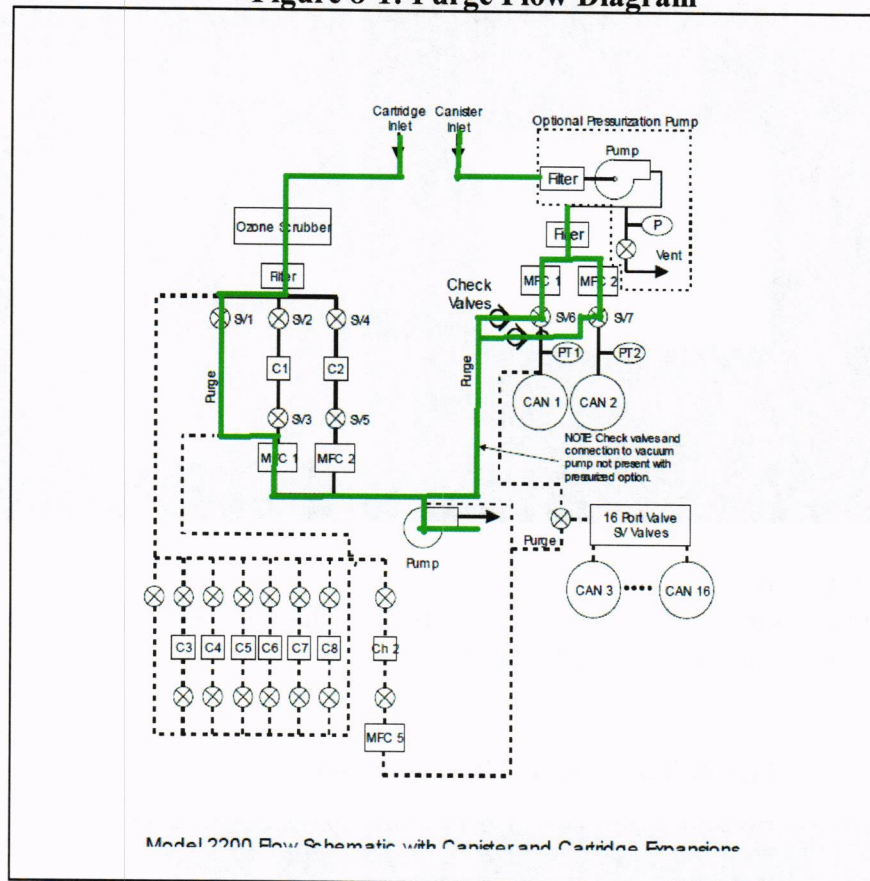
Figure 8-1: Purge Flow Diagram

Cartridge Inlet
Canister Inlet
Optional Pressurization Pump
Pump
Filter
P
Filter
Vent
Ozone Scrubber
Filter
Check Valves
MFC 1
MFC 2
SV1
SV2
SV4
SV6
SV7
PT1
PT2
Purge
C1
C2
Purge
CAN 1
CAN 2
SV3
SV5
MFC 1
MFC 2
NOTE: Check valves and connection to vacuum pump not present with pressurized option.
Pump
Purge
16 Port Valve SV Valves
CAN 3
CAN 16
C3
C4
C5
C6
C7
C8
Ch 2
MFC 5

Model 2200 Flow Schematic with Canister and Cartridge Expansions